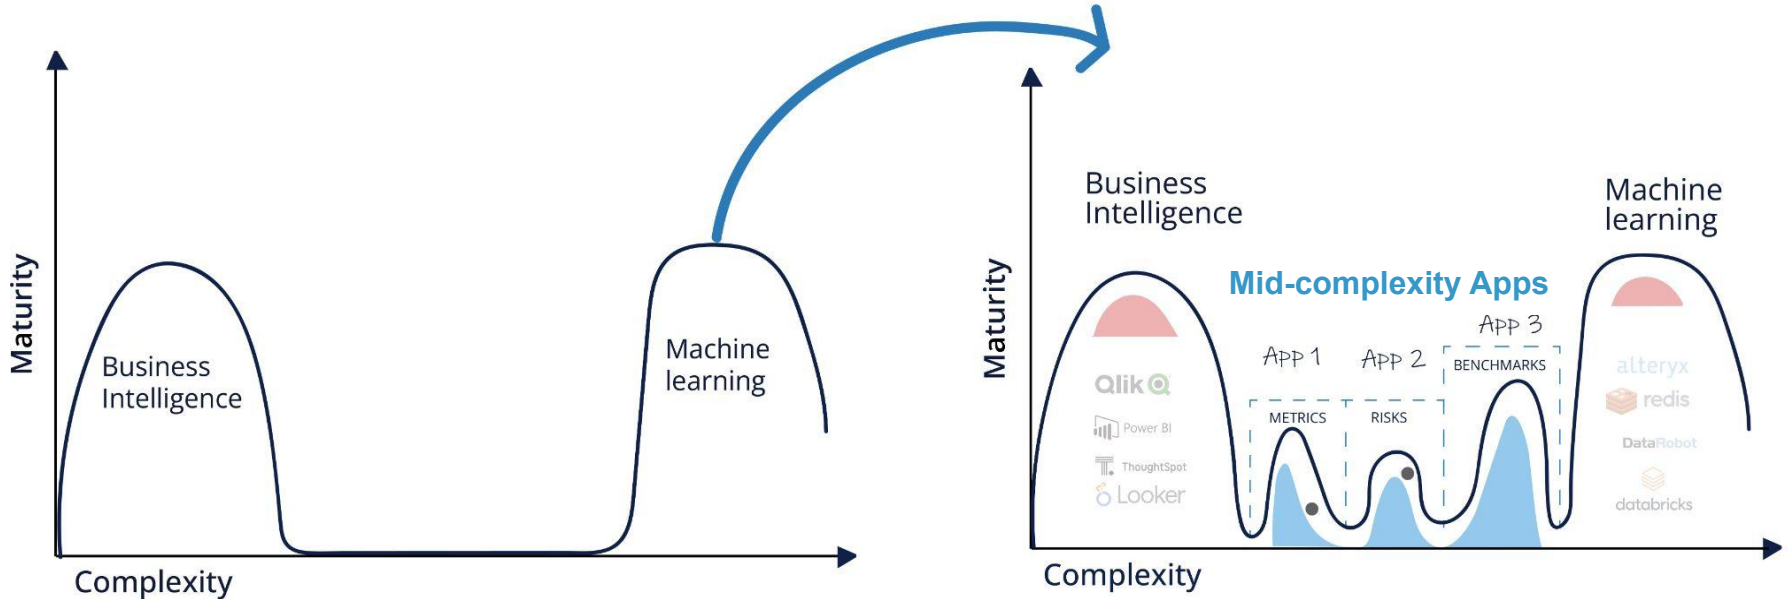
Maturity

Business Intelligence

Machine learning

Complexity

Maturity

Business Intelligence

Machine learning

Mid-complexity Apps

App 1

App 2

App 3

METRICS

RISKS

BENCHMARKS

Qlik

Power BI

ThoughtSpot

Looker

alteryx

redis

DataRobot

databricks

Complexity